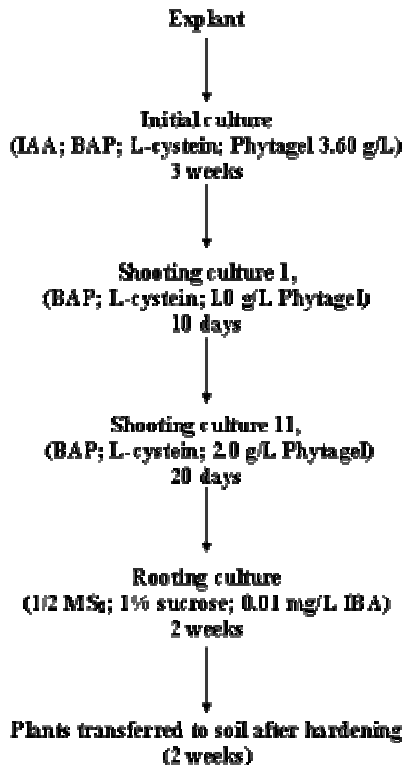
Explant

Initial culture
(IAA; BAP; L-cystein; Phytagel 3.60 g/L)
3 weeks

Shooting culture 1,
(BAP; L-cystein; 1.0 g/L Phytagel)
10 days

Shooting culture 11,
(BAP; L-cystein; 2.0 g/L Phytagel)
20 days

Rooting culture
(1/2 MS$_E$; 1% sucrose; 0.01 mg/L IBA)
2 weeks

Plants transferred to soil after hardening
(2 weeks)